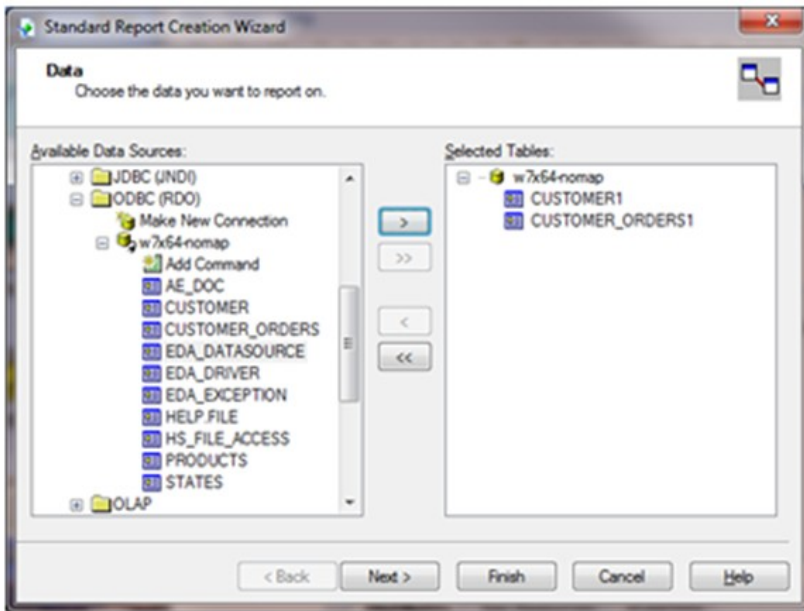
Standard Report Creation Wizard

Data
Choose the data you want to report on.

Available Data Sources:
JDBC (JNDI)
ODBC (RDO)
Make New Connection
w7x64-nomap
Add Command
AE_DOC
CUSTOMER
CUSTOMER_ORDERS
EDA_DATASOURCE
EDA_DRIVER
EDA_EXCEPTION
HELP.FILE
HS_FILE_ACCESS
PRODUCTS
STATES
OLAP

>
>>
<
<<

Selected Tables:
w7x64-nomap
CUSTOMER1
CUSTOMER_ORDERS1

< Back
Next >
Finish
Cancel
Help